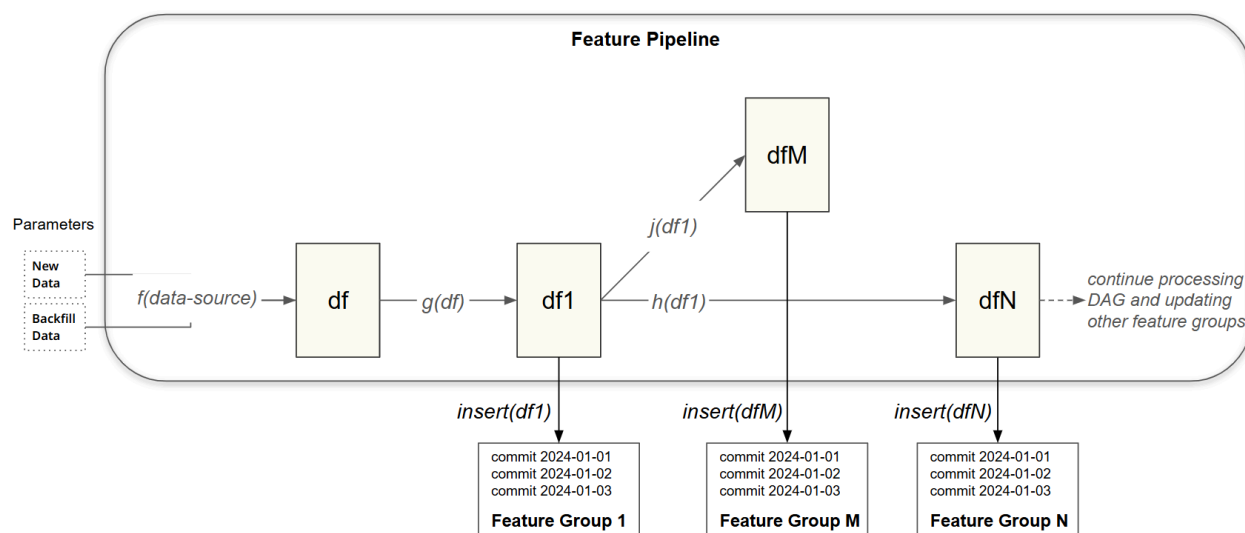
Feature Pipeline

Parameters

New Data

Backfill Data

f(data-source)

df

g(df)

df1

j(df1)

dfM

h(df1)

dfN

continue processing DAG and updating other feature groups

insert(df1)

commit 2024-01-01
commit 2024-01-02
commit 2024-01-03

Feature Group 1

insert(dfM)

commit 2024-01-01
commit 2024-01-02
commit 2024-01-03

Feature Group M

insert(dfN)

commit 2024-01-01
commit 2024-01-02
commit 2024-01-03

Feature Group N